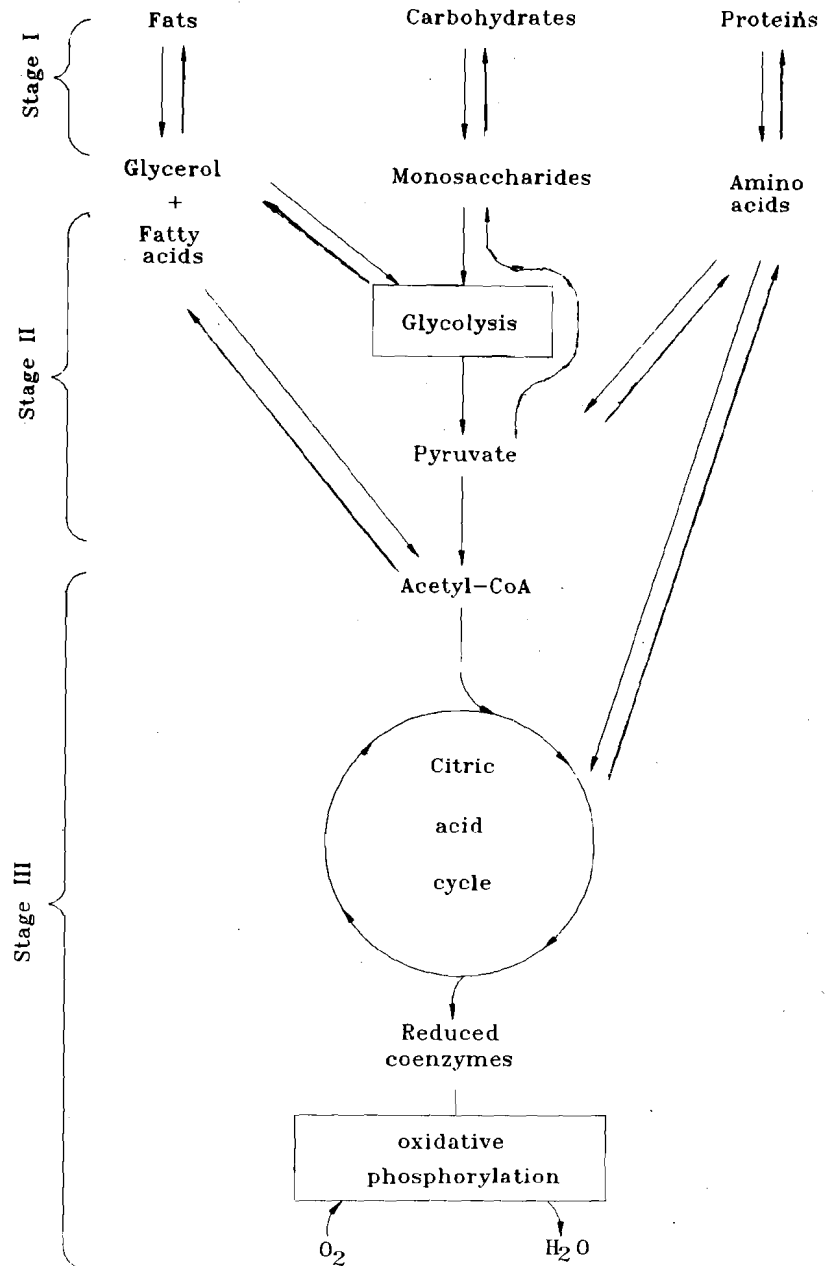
Stage I

Fats

Carbohydrates

Proteins

Glycerol + Fatty acids

Monosaccharides

Amino acids

Stage II

Glycolysis

Pyruvate

Stage III

Acetyl–CoA

Citric acid cycle

Reduced coenzymes

oxidative phosphorylation

$O_2$

$H_2O$